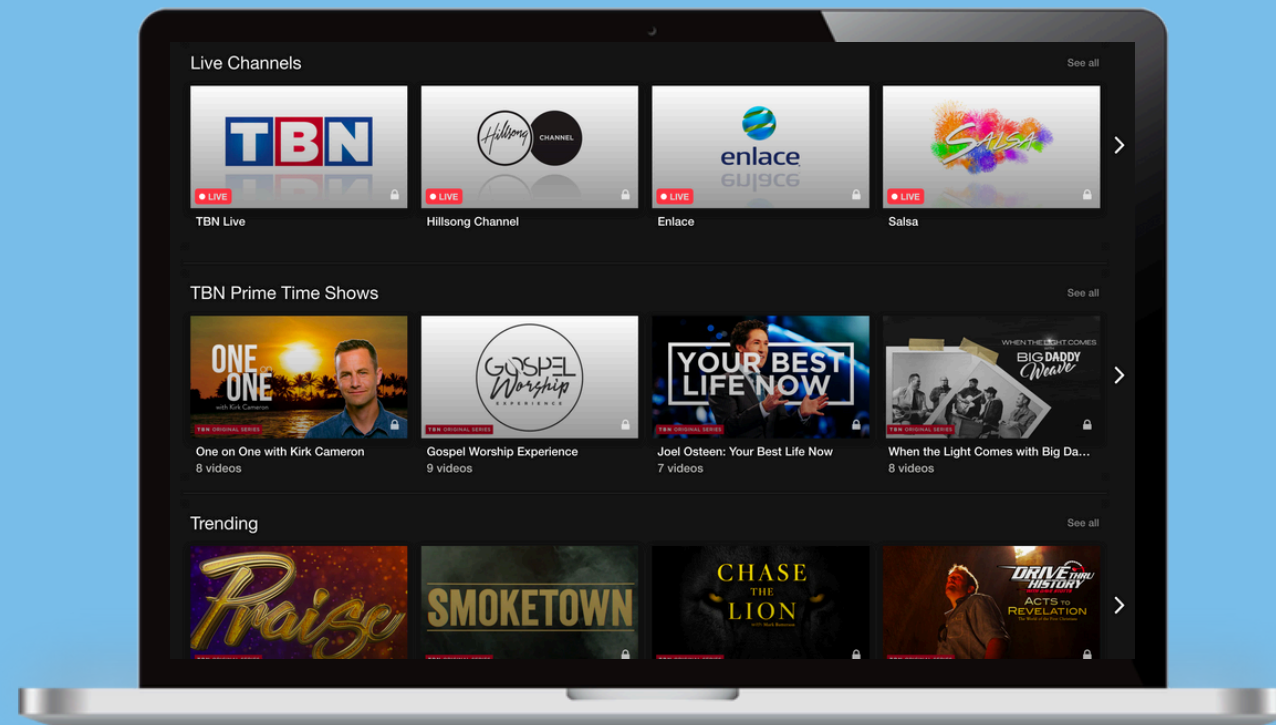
Live Channels

See all

TBN

LIVE

TBN Live

Hillsong CHANNEL

LIVE

Hillsong Channel

enlace

LIVE

Enlace

Salsa

LIVE

Salsa

TBN Prime Time Shows

See all

ONE ON ONE with Kirk Cameron

TBN ORIGINAL SERIES

One on One with Kirk Cameron

8 videos

GOSPEL Worship EXPERIENCE

TBN ORIGINAL SERIES

Gospel Worship Experience

9 videos

YOUR BEST LIFE NOW

TBN ORIGINAL SERIES

Joel Osteen: Your Best Life Now

7 videos

WHEN THE LIGHT COMES BIG DADDY Weave

TBN ORIGINAL SERIES

When the Light Comes with Big Da...

8 videos

Trending

See all

Praise

SMOKETOWN

CHASE THE LION

DRIVE THRU HISTORY ACTS TO REVELATION